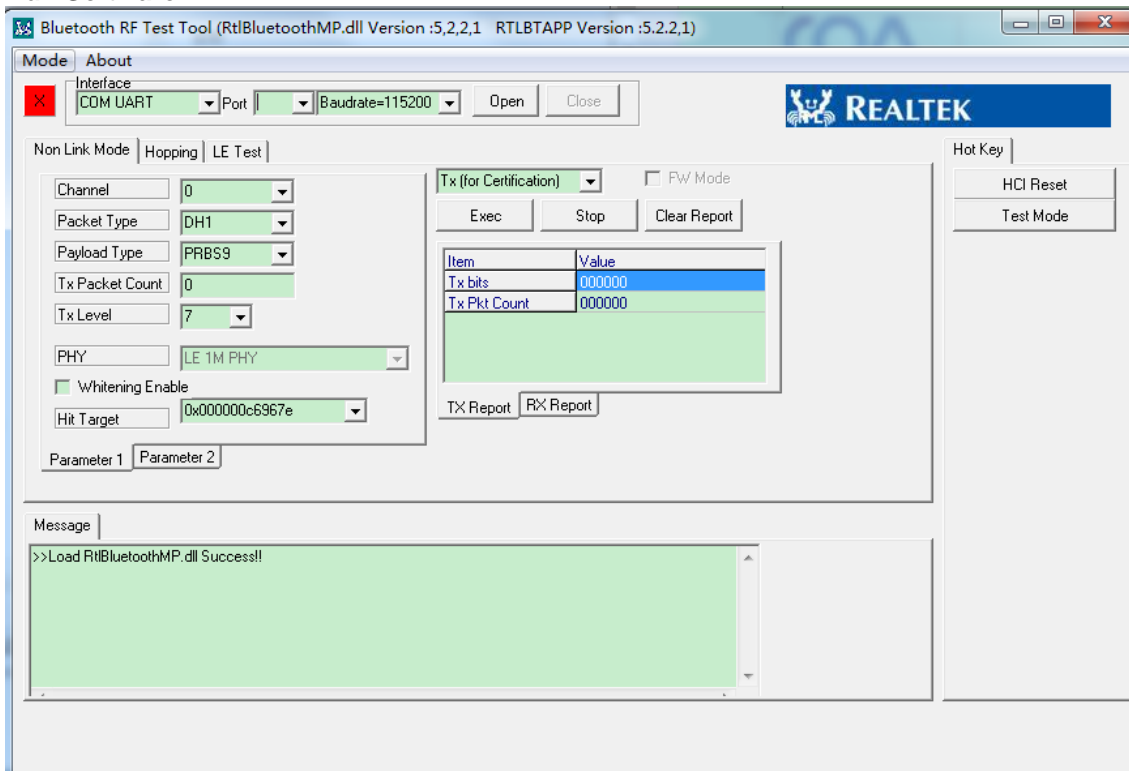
Bluetooth RF Test Tool (RtlBluetoothMP.dll Version :5,2,2,1 RTLBTAPP Version :5.2.2,1)

Mode About

Interface
COM UART Port Baudrate=115200 Open Close

REALTEK

Non Link Mode | Hopping | LE Test

Channel 0
Packet Type DH1
Payload Type PRBS9
Tx Packet Count 0
Tx Level 7
PHY LE 1M PHY
Whitening Enable
Hit Target 0x000000c6967e

Parameter 1 | Parameter 2

Tx (for Certification) FW Mode
Exec Stop Clear Report

| Item | Value |
|---|---|
| Tx bits | 000000 |
| Tx Pkt Count | 000000 |

TX Report | RX Report

Hot Key
HCI Reset
Test Mode

Message
>>Load RtlBluetoothMP.dll Success!!